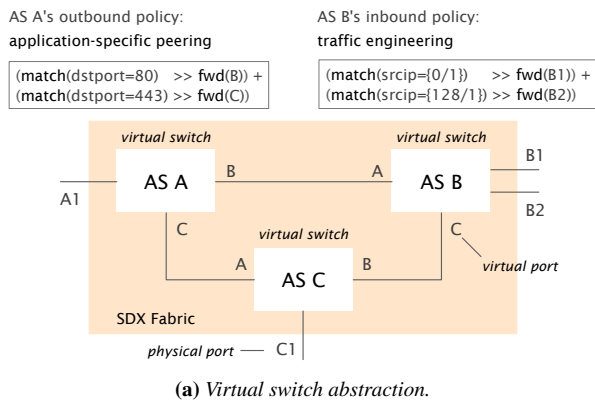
AS A's outbound policy:
application-specific peering

(match(dstport=80) >> fwd(B)) +
(match(dstport=443) >> fwd(C))

AS B's inbound policy:
traffic engineering

(match(srcip={0/1}) >> fwd(B1)) +
(match(srcip={128/1}) >> fwd(B2))

virtual switch
AS A
B
C
A1

virtual switch
A
AS B
B1
B2
C
virtual port

virtual switch
A
AS C
B

SDX Fabric

physical port
C1

(a) Virtual switch abstraction.